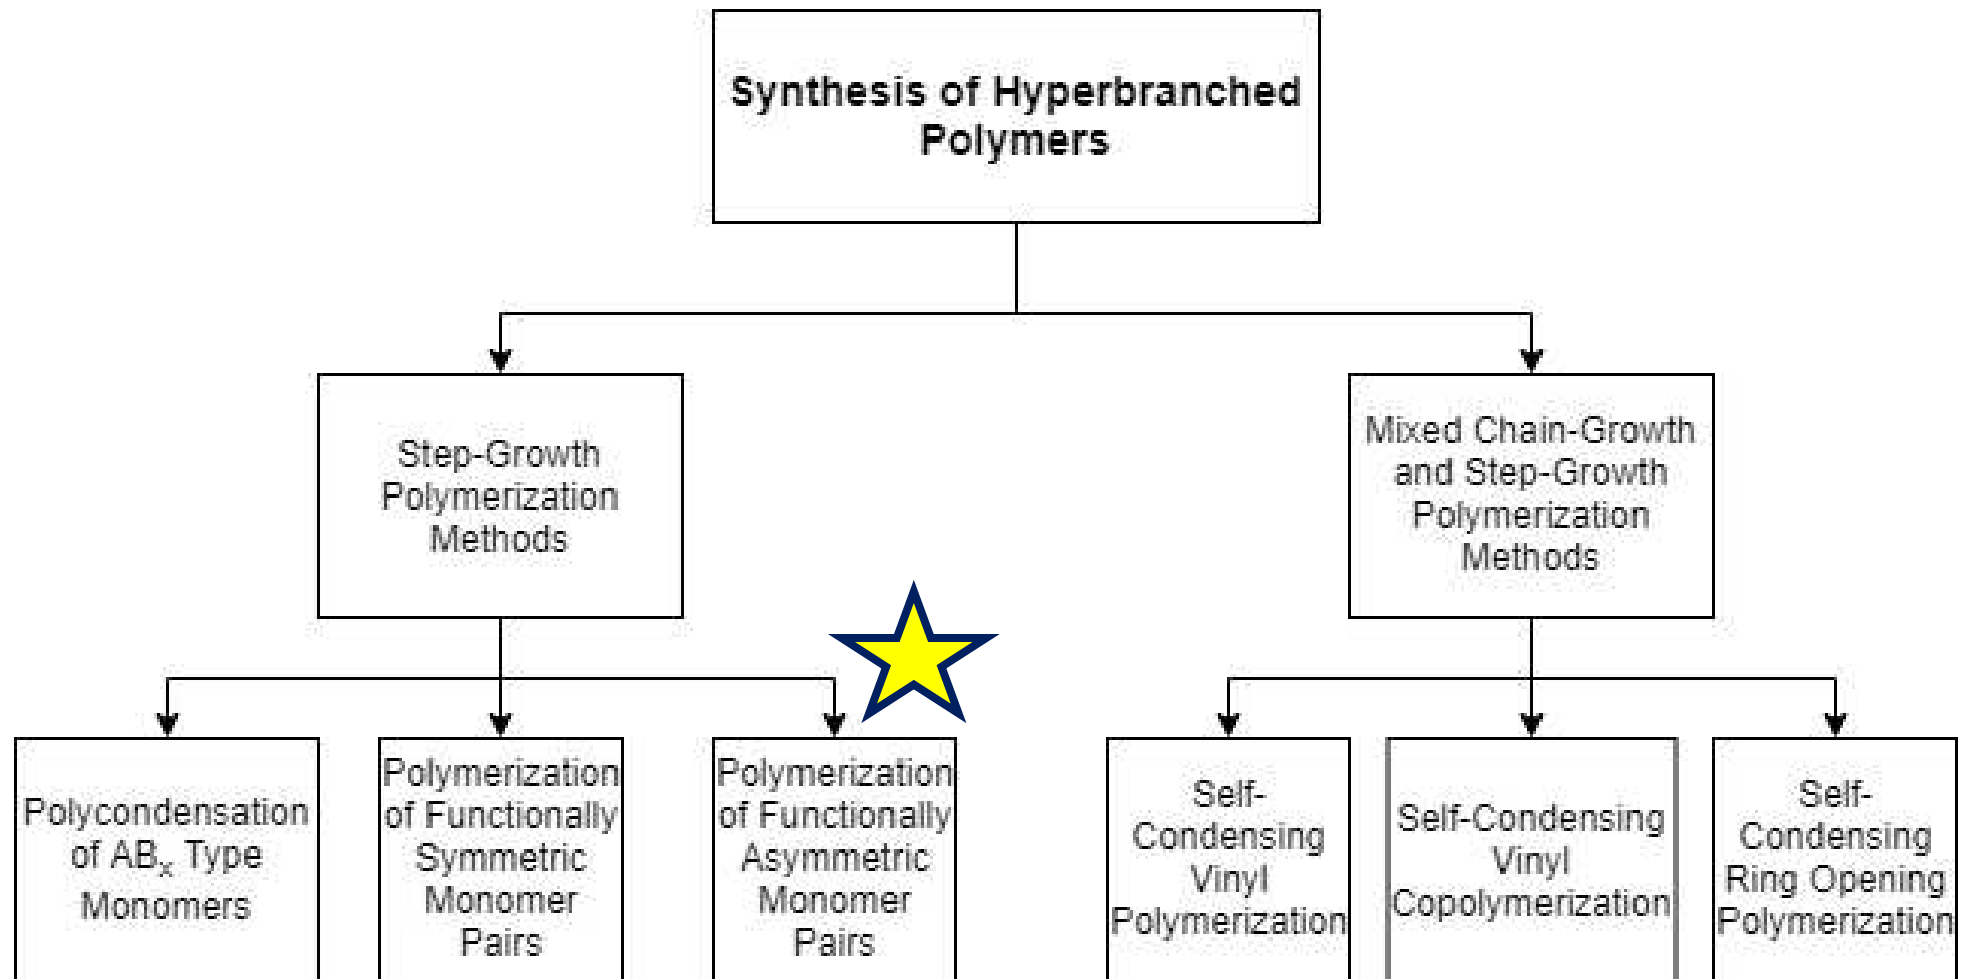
Synthesis of Hyperbranched Polymers

Step-Growth Polymerization Methods

Mixed Chain-Growth and Step-Growth Polymerization Methods

Polycondensation of $AB_x$ Type Monomers

Polymerization of Functionally Symmetric Monomer Pairs

Polymerization of Functionally Asymmetric Monomer Pairs

Self-Condensing Vinyl Polymerization

Self-Condensing Vinyl Copolymerization

Self-Condensing Ring Opening Polymerization